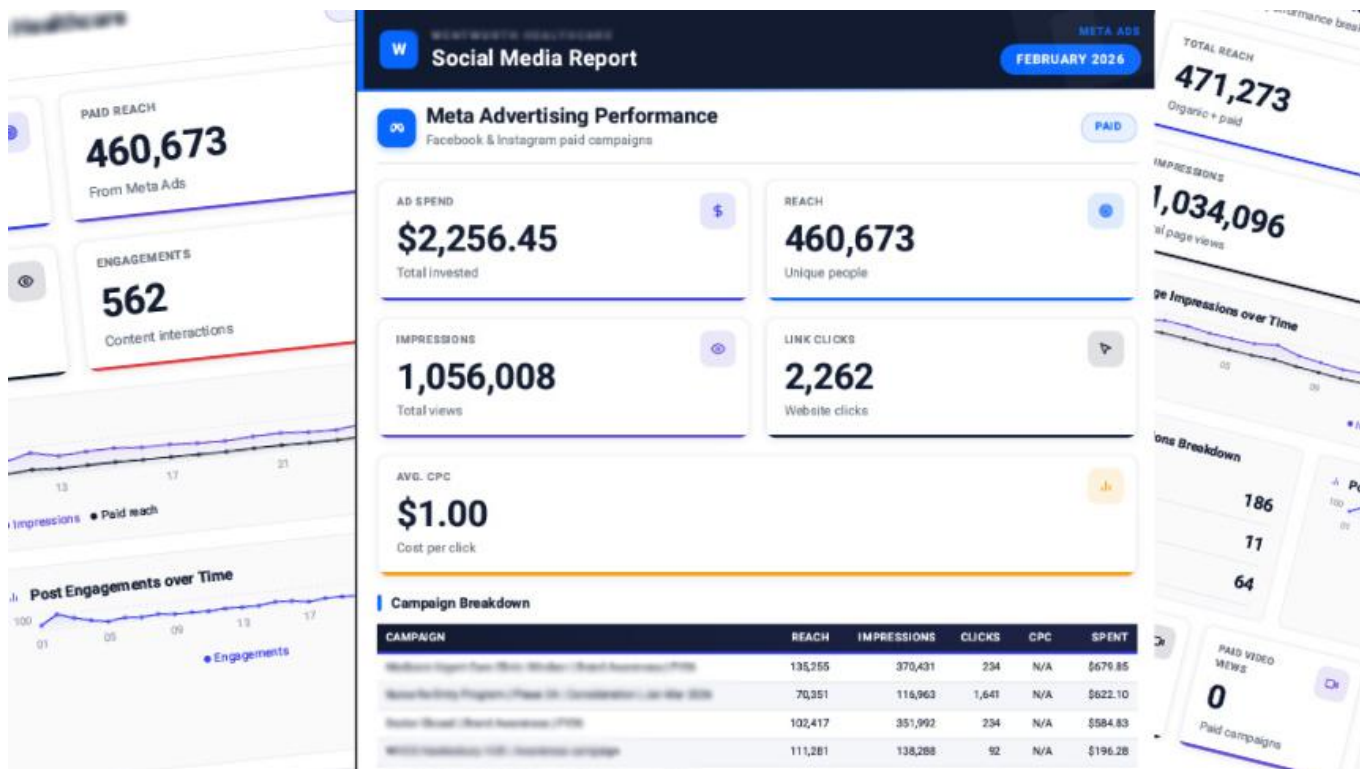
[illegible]

PAID REACH
460,673
From Meta Ads

ENGAGEMENTS
562
Content interactions

13 17 21
Impressions • Paid reach

Post Engagements over Time
100
01 05 09 13 17
• Engagements

W
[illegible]
Social Media Report
META ADS
FEBRUARY 2026

Meta Advertising Performance
Facebook & Instagram paid campaigns
PAID

AD SPEND
$2,256.45
Total invested
$

REACH
460,673
Unique people

IMPRESSIONS
1,056,008
Total views

LINK CLICKS
2,262
Website clicks

AVG. CPC
$1.00
Cost per click

Campaign Breakdown

| CAMPAIGN | REACH | IMPRESSIONS | CLICKS | CPC | SPENT |
|---|---|---|---|---|---|
| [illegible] | 135,255 | 370,431 | 234 | N/A | $679.85 |
| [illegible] | 70,351 | 116,963 | 1,641 | N/A | $622.10 |
| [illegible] | 102,417 | 351,992 | 234 | N/A | $584.83 |
| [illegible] | 111,281 | 138,288 | 92 | N/A | $196.28 |

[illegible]rformance brea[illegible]

TOTAL REACH
471,273
Organic + paid

IMPRESSIONS
1,034,096
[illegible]al page views

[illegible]e Impressions over Time
03 09

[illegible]ons Breakdown
186
11
64

P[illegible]
100

PAID VIDEO VIEWS
0
Paid campaigns